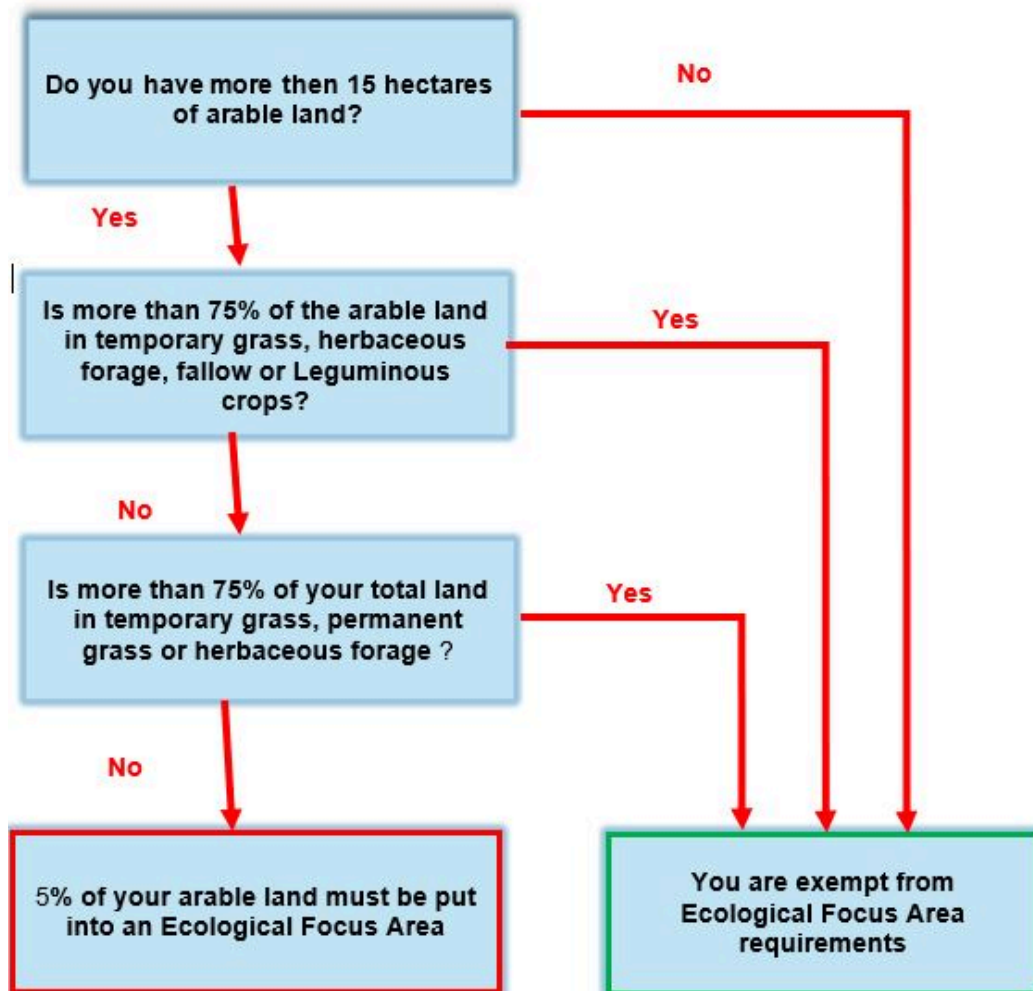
Do you have more then 15 hectares of arable land?

No

Yes

Is more than 75% of the arable land in temporary grass, herbaceous forage, fallow or Leguminous crops?

Yes

No

Is more than 75% of your total land in temporary grass, permanent grass or herbaceous forage ?

Yes

No

5% of your arable land must be put into an Ecological Focus Area

You are exempt from Ecological Focus Area requirements